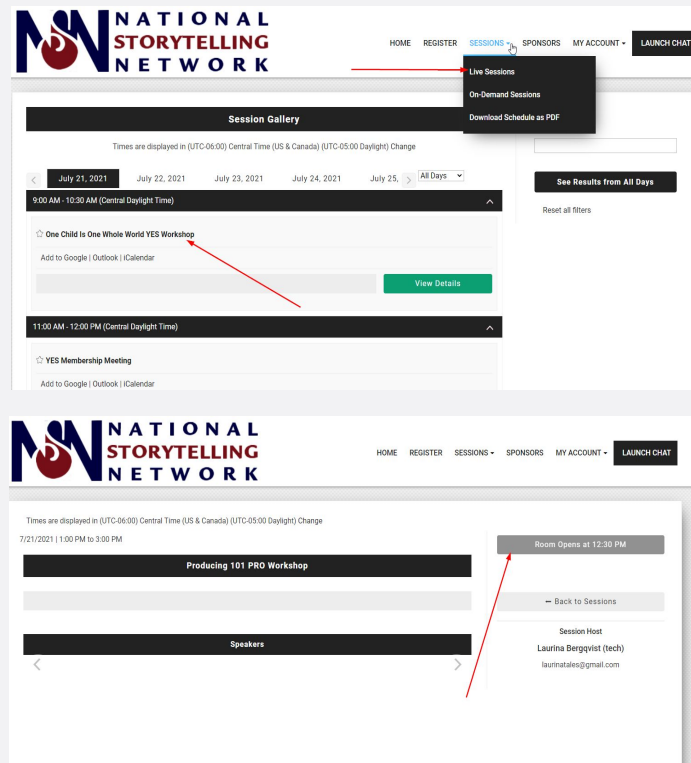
NSN NATIONAL STORYTELLING NETWORK

HOME REGISTER SESSIONS SPONSORS MY ACCOUNT LAUNCH CHAT

Live Sessions
On-Demand Sessions
Download Schedule as PDF

Session Gallery

Times are displayed in (UTC-06:00) Central Time (US & Canada) (UTC-05:00 Daylight) Change

July 21, 2021 July 22, 2021 July 23, 2021 July 24, 2021 July 25, All Days

See Results from All Days

Reset all filters

9:00 AM - 10:30 AM (Central Daylight Time)

One Child Is One Whole World YES Workshop

Add to Google | Outlook | iCalendar

View Details

11:00 AM - 12:00 PM (Central Daylight Time)

YES Membership Meeting

Add to Google | Outlook | iCalendar

NSN NATIONAL STORYTELLING NETWORK

HOME REGISTER SESSIONS SPONSORS MY ACCOUNT LAUNCH CHAT

Times are displayed in (UTC-06:00) Central Time (US & Canada) (UTC-05:00 Daylight) Change

7/21/2021 | 1:00 PM to 3:00 PM

Producing 101 PRO Workshop

Room Opens at 12:30 PM

Back to Sessions

Session Host

Laurina Bergqvist (tech)

laurinatales@gmail.com

Speakers